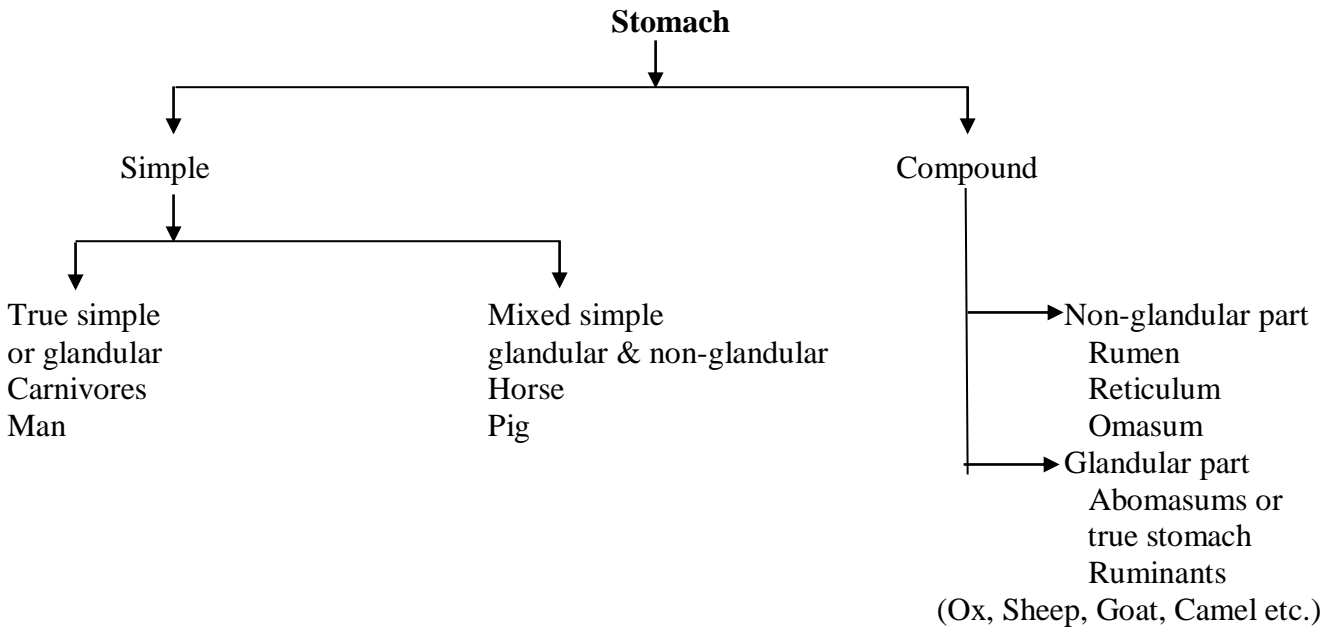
**Stomach**

Simple

Compound

True simple
or glandular
Carnivores
Man

Mixed simple
glandular & non-glandular
Horse
Pig

Non-glandular part
Rumen
Reticulum
Omasum

Glandular part
Abomasums or
true stomach
Ruminants
(Ox, Sheep, Goat, Camel etc.)